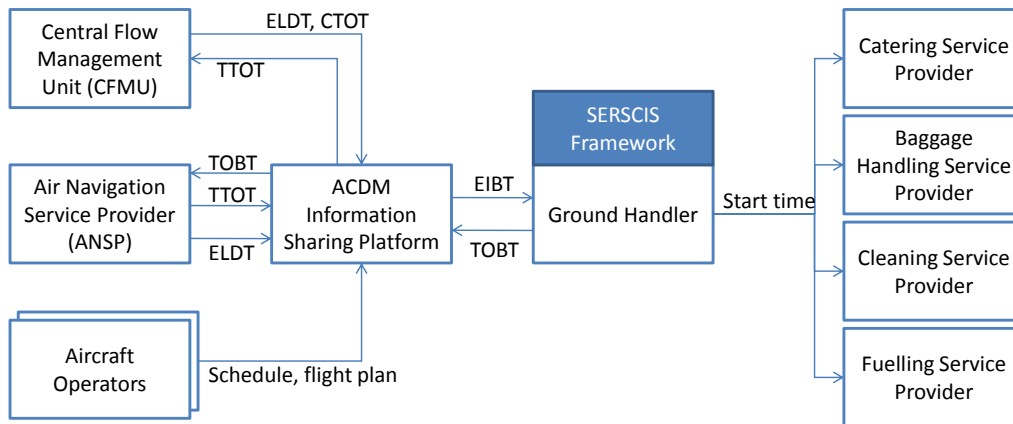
Central Flow Management Unit (CFMU)

ELDT, CTOT

TTOT

TOBT

TTOT

ELDT

Air Navigation Service Provider (ANSP)

ACDM Information Sharing Platform

EIBT

TOBT

SERSCIS Framework

Ground Handler

Start time

Aircraft Operators

Schedule, flight plan

Catering Service Provider

Baggage Handling Service Provider

Cleaning Service Provider

Fuelling Service Provider